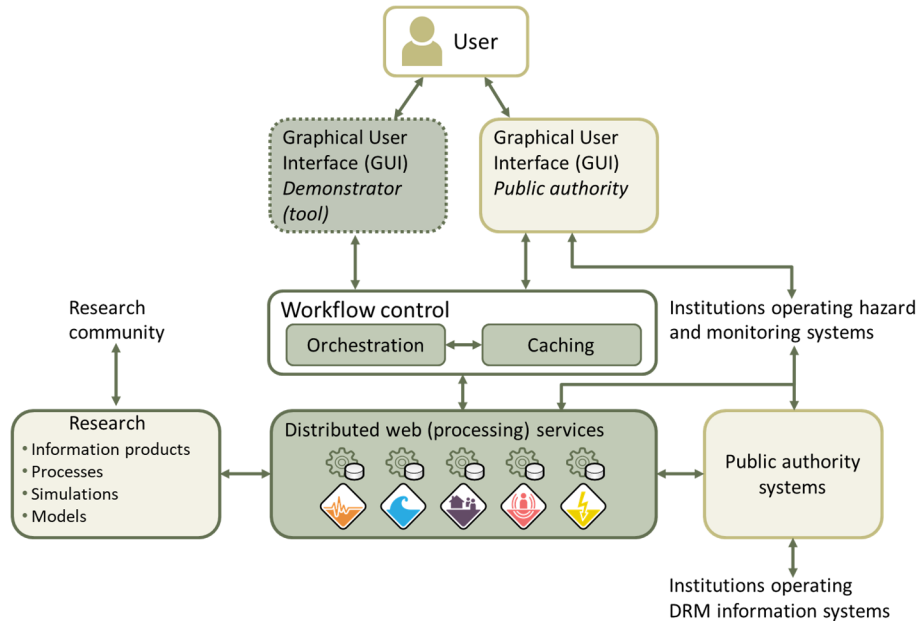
User

Graphical User Interface (GUI) *Demonstrator (tool)*

Graphical User Interface (GUI) *Public authority*

Research community

Institutions operating hazard and monitoring systems

Workflow control

Orchestration

Caching

Research
• Information products
• Processes
• Simulations
• Models

Distributed web (processing) services

Public authority systems

Institutions operating DRM information systems